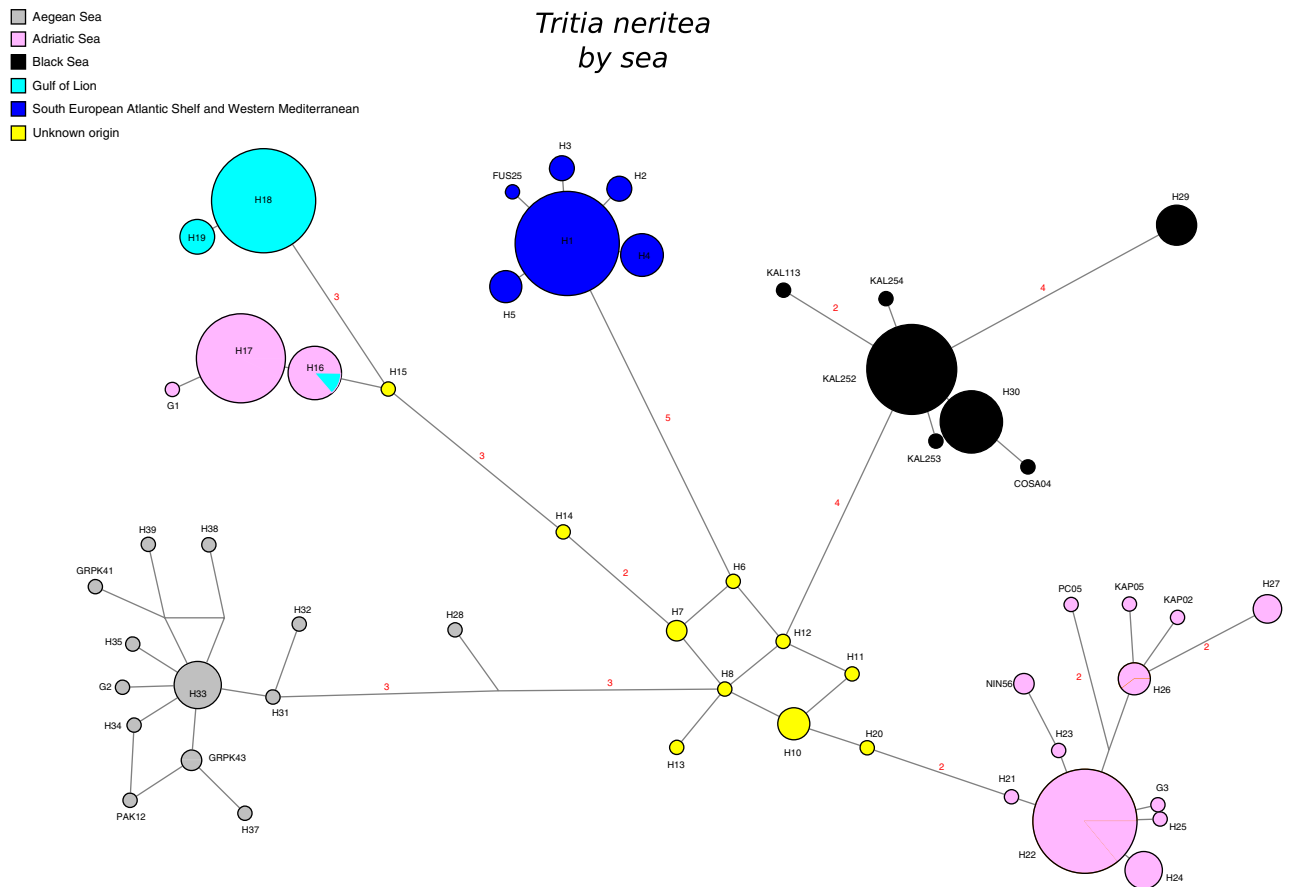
Aegean Sea
Adriatic Sea
Black Sea
Gulf of Lion
South European Atlantic Shelf and Western Mediterranean
Unknown origin

Tritia neritea
by sea

H18
H19
3
H17
H16
G1
H15
3
H3
FUS25
H2
H1
H4
H5
5
H29
KAL113
KAL254
2
4
KAL252
H30
KAL253
COSA04
4
H14
2
H6
H7
H12
H11
H8
H10
H20
H13
2
H39
H38
GRPK41
H32
H28
H35
H33
H31
3
3
G2
H34
GRPK43
PAK12
H37
PC05
KAP05
KAP02
H27
2
2
NIN56
H26
H23
H21
G3
H25
H22
H24